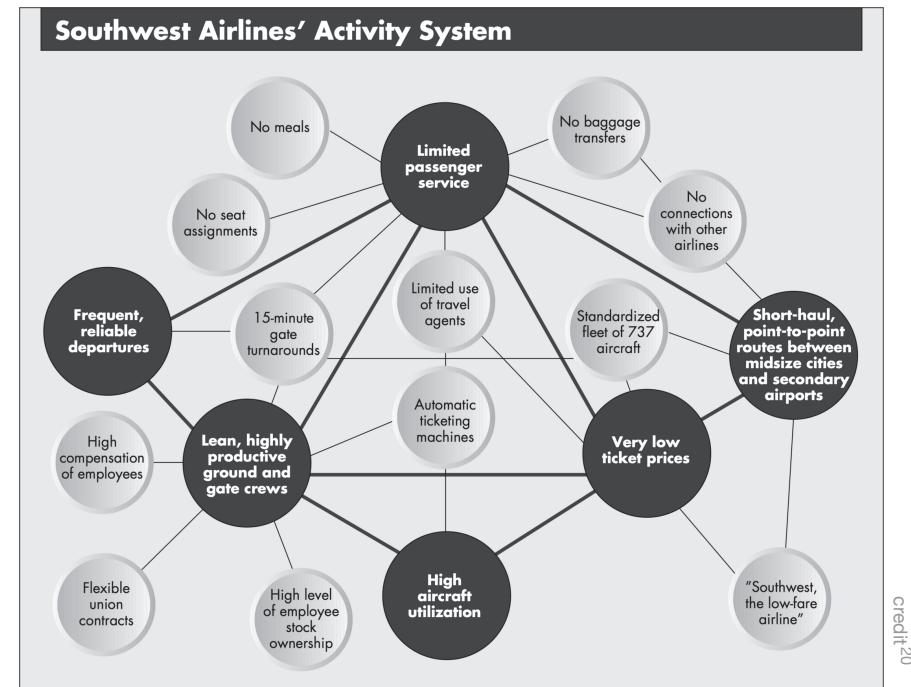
Southwest Airlines' Activity System

No meals

Limited passenger service

No baggage transfers

No seat assignments

No connections with other airlines

Frequent, reliable departures

15-minute gate turnarounds

Limited use of travel agents

Standardized fleet of 737 aircraft

Short-haul, point-to-point routes between midsize cities and secondary airports

Automatic ticketing machines

High compensation of employees

Lean, highly productive ground and gate crews

Very low ticket prices

Flexible union contracts

High level of employee stock ownership

High aircraft utilization

"Southwest, the low-fare airline"

credit20